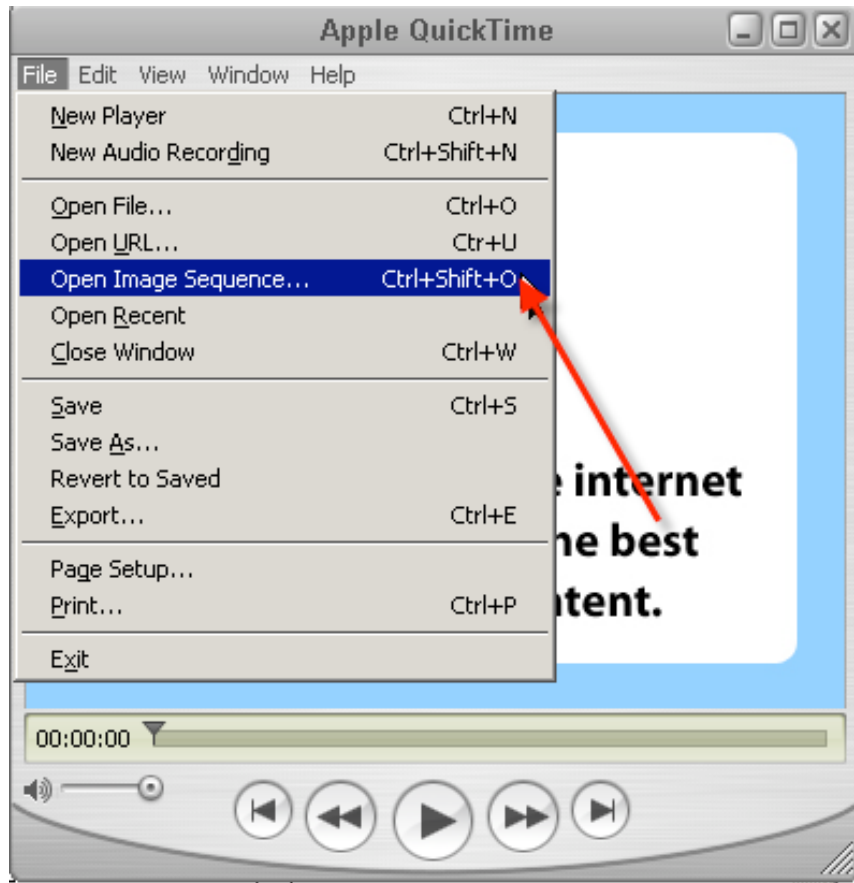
Apple QuickTime

File Edit View Window Help

New Player Ctrl+N
New Audio Recording Ctrl+Shift+N

Open File... Ctrl+O
Open URL... Ctrl+U
Open Image Sequence... Ctrl+Shift+O
Open Recent
Close Window Ctrl+W

Save Ctrl+S
Save As...
Revert to Saved
Export... Ctrl+E

Page Setup...
Print... Ctrl+P

Exit

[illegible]e internet
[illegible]he best
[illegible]tent.

00:00:00